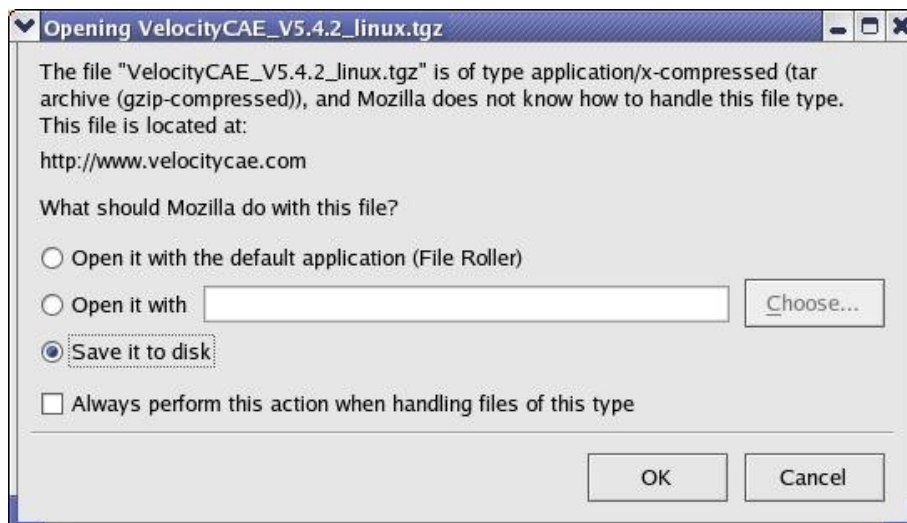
Opening VelocityCAE_V5.4.2_linux.tgz

The file "VelocityCAE_V5.4.2_linux.tgz" is of type application/x-compressed (tar archive (gzip-compressed)), and Mozilla does not know how to handle this file type. This file is located at:

http://www.velocitycae.com

What should Mozilla do with this file?

Open it with the default application (File Roller)

Open it with

Choose...

Save it to disk

Always perform this action when handling files of this type

OK

Cancel